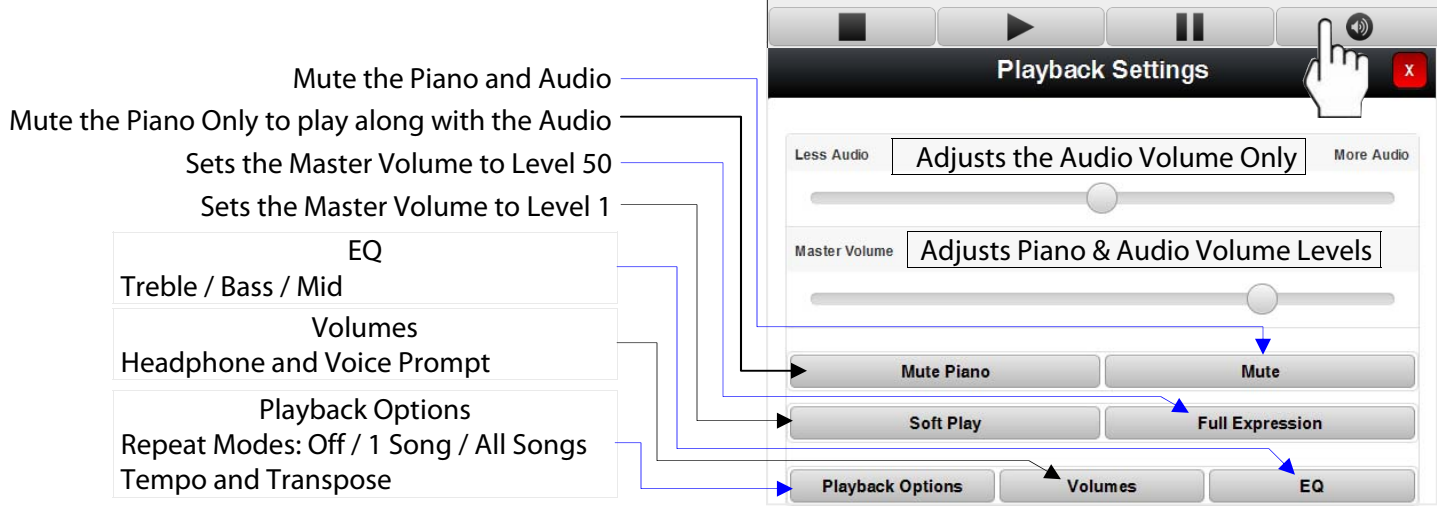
Playback Settings

x

Mute the Piano and Audio

Mute the Piano Only to play along with the Audio

Sets the Master Volume to Level 50

Sets the Master Volume to Level 1

EQ
Treble / Bass / Mid

Volumes
Headphone and Voice Prompt

Playback Options
Repeat Modes: Off / 1 Song / All Songs
Tempo and Transpose

Less Audio

Adjusts the Audio Volume Only

More Audio

Master Volume

Adjusts Piano & Audio Volume Levels

Mute Piano

Mute

Soft Play

Full Expression

Playback Options

Volumes

EQ